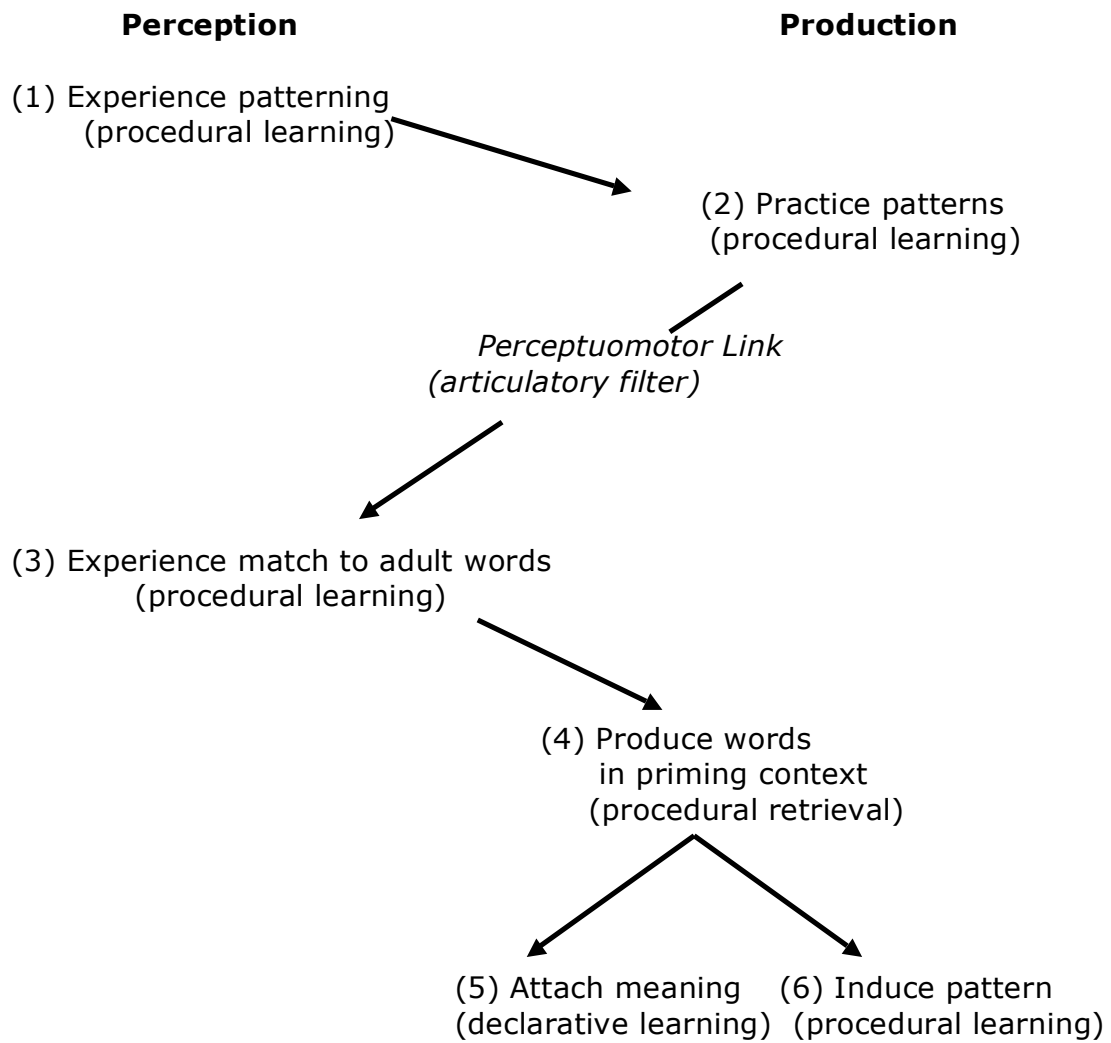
Perception

Production

(1) Experience patterning (procedural learning)

(2) Practice patterns (procedural learning)

Perceptuomotor Link (articulatory filter)

(3) Experience match to adult words (procedural learning)

(4) Produce words in priming context (procedural retrieval)

(5) Attach meaning (declarative learning)

(6) Induce pattern (procedural learning)